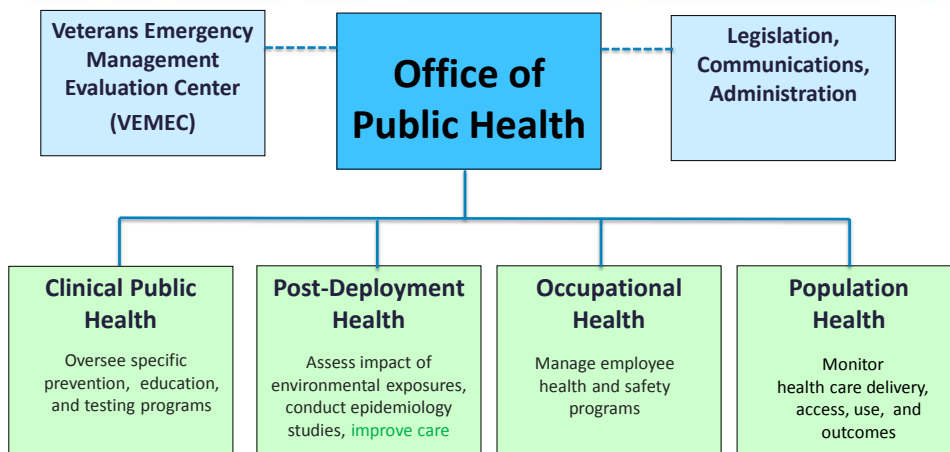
Veterans Emergency Management Evaluation Center (VEMEC)

Office of Public Health

Legislation, Communications, Administration

Clinical Public Health

Oversee specific prevention, education, and testing programs

Post-Deployment Health

Assess impact of environmental exposures, conduct epidemiology studies, improve care

Occupational Health

Manage employee health and safety programs

Population Health

Monitor health care delivery, access, use, and outcomes